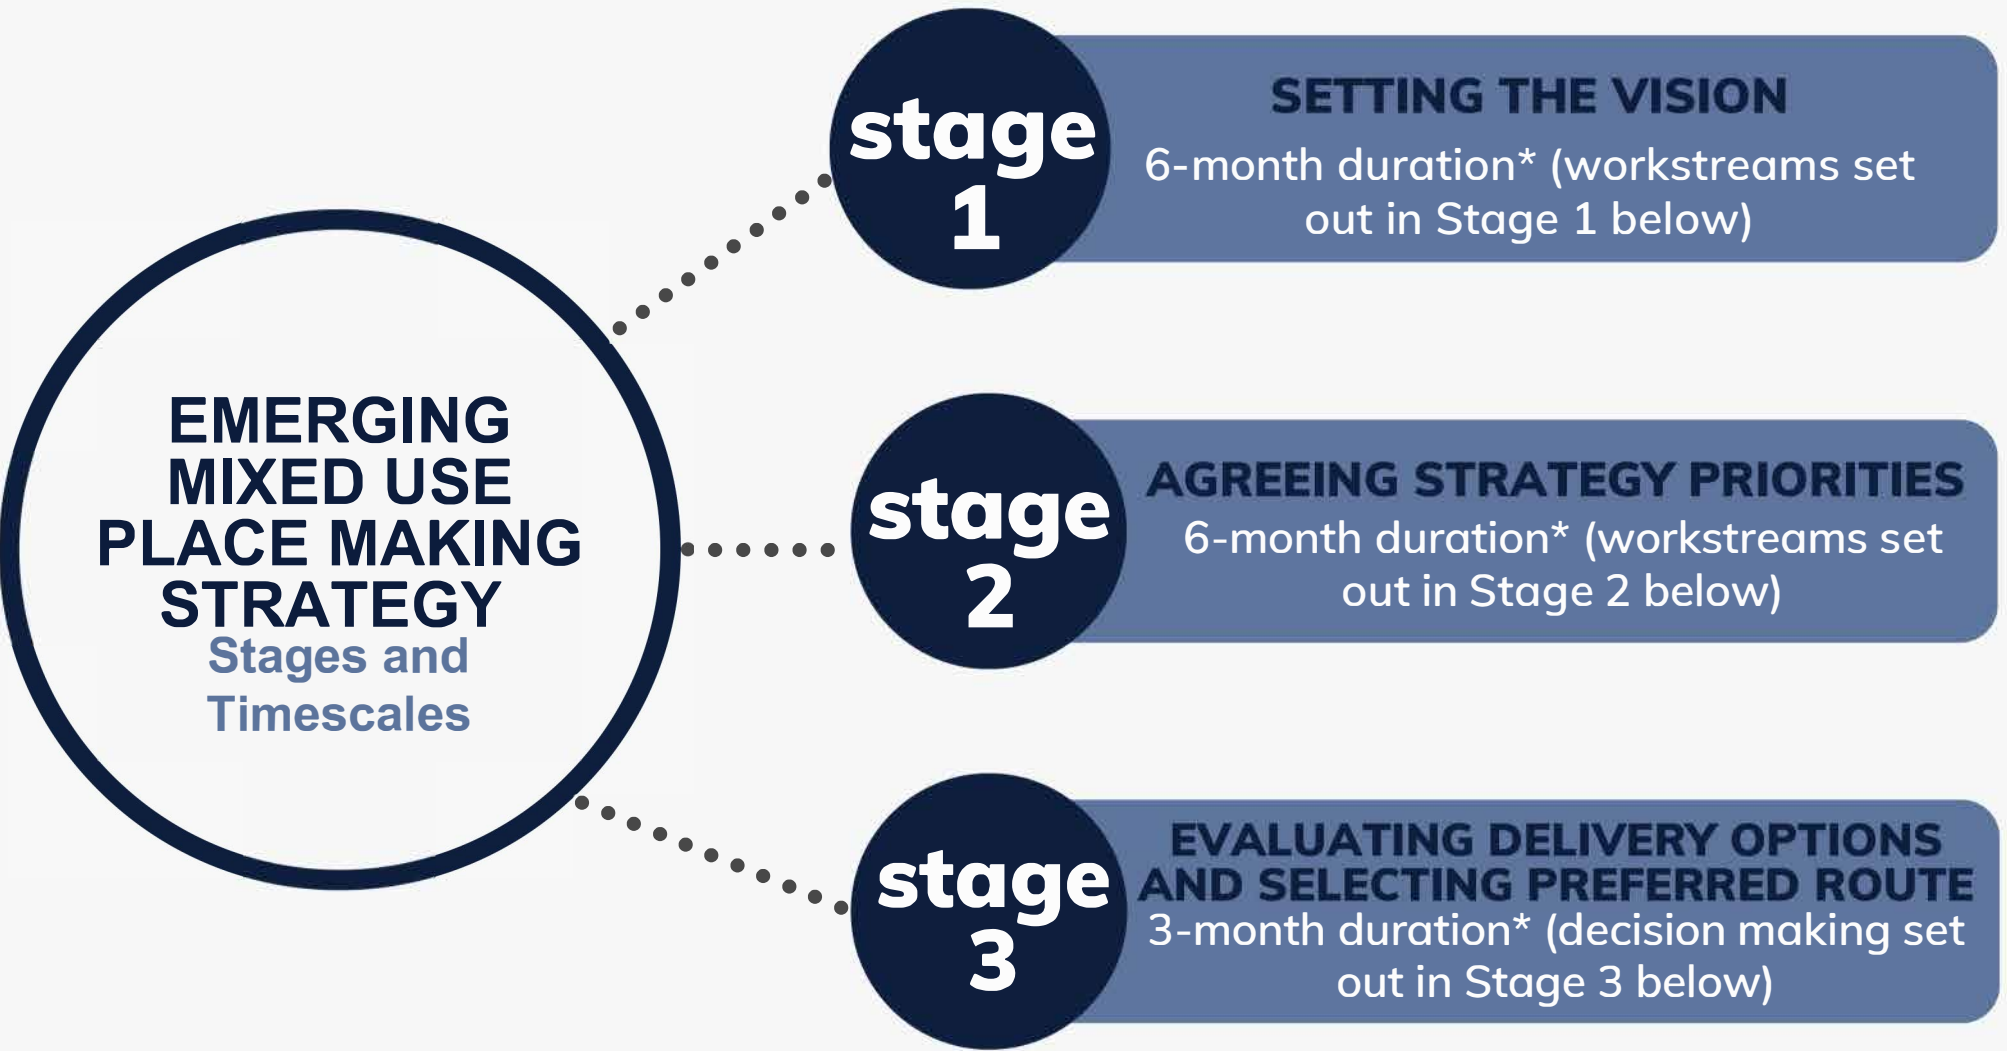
EMERGING MIXED USE PLACE MAKING STRATEGY
Stages and Timescales

stage 1

SETTING THE VISION
6-month duration* (workstreams set out in Stage 1 below)

stage 2

AGREEING STRATEGY PRIORITIES
6-month duration* (workstreams set out in Stage 2 below)

stage 3

EVALUATING DELIVERY OPTIONS AND SELECTING PREFERRED ROUTE
3-month duration* (decision making set out in Stage 3 below)